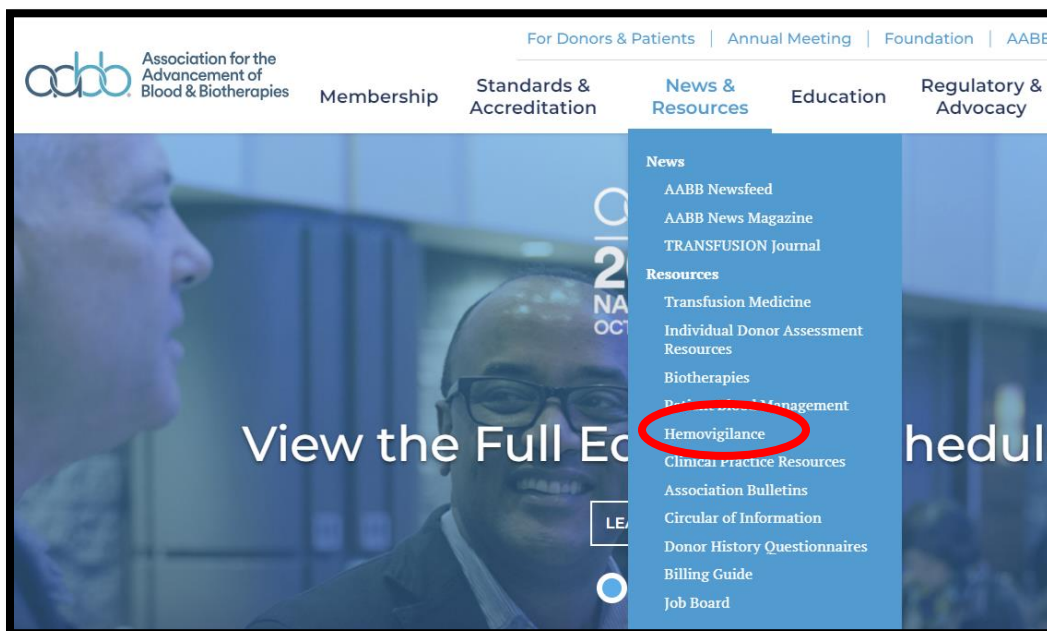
For Donors & Patients | Annual Meeting | Foundation | AABB

aabb Association for the Advancement of Blood & Biotherapies

Membership

Standards & Accreditation

News & Resources

Education

Regulatory & Advocacy

News
AABB Newsfeed
AABB News Magazine
TRANSFUSION Journal
Resources
Transfusion Medicine
Individual Donor Assessment Resources
Biotherapies
Patient Blood Management
Hemovigilance
Clinical Practice Resources
Association Bulletins
Circular of Information
Donor History Questionnaires
Billing Guide
Job Board

2
NA
OCT

View the Full Ec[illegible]hedul

LEA